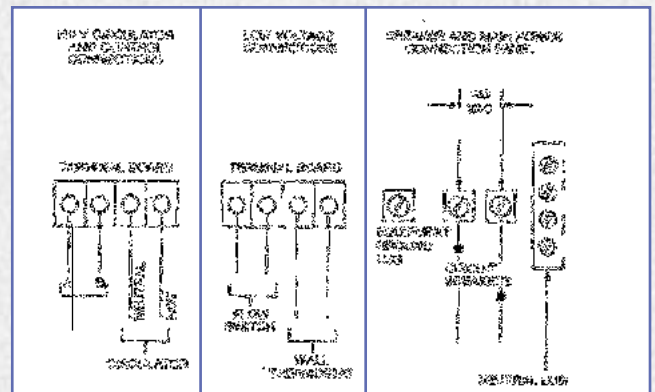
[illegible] CIRCULATOR AND CONTROL CONNECTIONS

TERMINAL BOARD

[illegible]

NEUTRAL

HOT

CIRCULATOR

LOW VOLTAGE CONNECTIONS

TERMINAL BOARD

FLOW SWITCH

WALL THERMOSTAT

GROUND AND MAIN POWER CONNECTION PANEL

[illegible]

EQUIPMENT GROUND LUG

CIRCUIT BREAKERS

NEUTRAL LUG